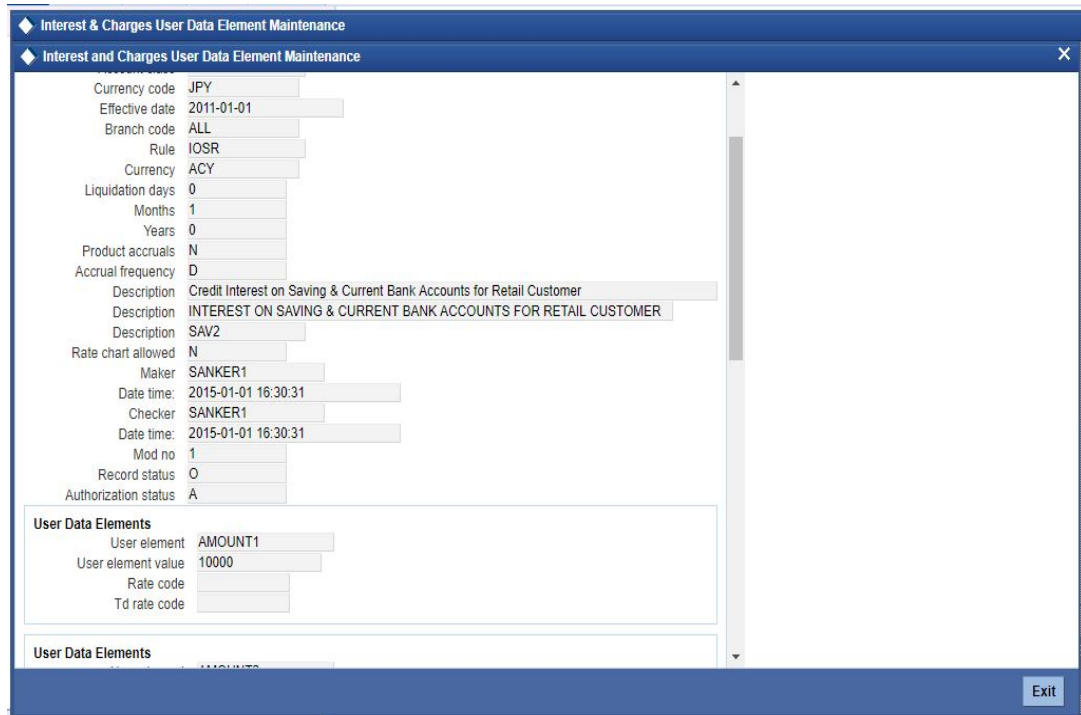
Interest & Charges User Data Element Maintenance

Interest and Charges User Data Element Maintenance

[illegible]

Currency code JPY
Effective date 2011-01-01
Branch code ALL
Rule IOSR
Currency ACY
Liquidation days 0
Months 1
Years 0
Product accruals N
Accrual frequency D
Description Credit Interest on Saving & Current Bank Accounts for Retail Customer
Description INTEREST ON SAVING & CURRENT BANK ACCOUNTS FOR RETAIL CUSTOMER
Description SAV2
Rate chart allowed N
Maker SANKER1
Date time: 2015-01-01 16:30:31
Checker SANKER1
Date time: 2015-01-01 16:30:31
Mod no 1
Record status O
Authorization status A

User Data Elements
User element AMOUNT1
User element value 10000
Rate code
Td rate code

User Data Elements
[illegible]

Exit